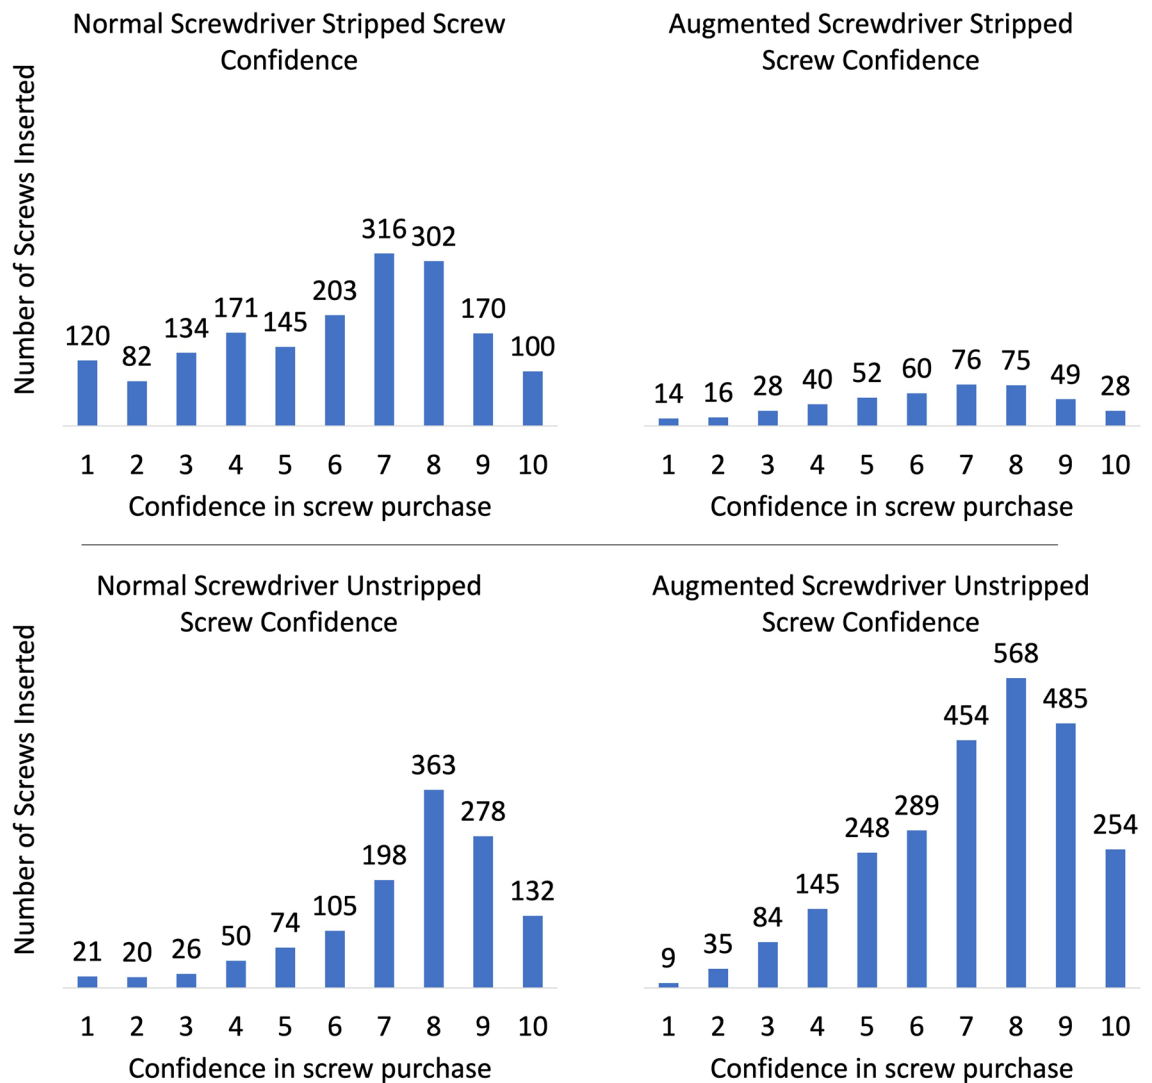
Normal Screwdriver Stripped Screw Confidence

Number of Screws Inserted

| Confidence in screw purchase | 1 | 2 | 3 | 4 | 5 | 6 | 7 | 8 | 9 | 10 |
|---|---|---|---|---|---|---|---|---|---|---|
| Number of Screws Inserted | 120 | 82 | 134 | 171 | 145 | 203 | 316 | 302 | 170 | 100 |

Confidence in screw purchase

Augmented Screwdriver Stripped Screw Confidence

| Confidence in screw purchase | 1 | 2 | 3 | 4 | 5 | 6 | 7 | 8 | 9 | 10 |
|---|---|---|---|---|---|---|---|---|---|---|
| Number of Screws Inserted | 14 | 16 | 28 | 40 | 52 | 60 | 76 | 75 | 49 | 28 |

Confidence in screw purchase

Normal Screwdriver Unstripped Screw Confidence

Number of Screws Inserted

| Confidence in screw purchase | 1 | 2 | 3 | 4 | 5 | 6 | 7 | 8 | 9 | 10 |
|---|---|---|---|---|---|---|---|---|---|---|
| Number of Screws Inserted | 21 | 20 | 26 | 50 | 74 | 105 | 198 | 363 | 278 | 132 |

Confidence in screw purchase

Augmented Screwdriver Unstripped Screw Confidence

| Confidence in screw purchase | 1 | 2 | 3 | 4 | 5 | 6 | 7 | 8 | 9 | 10 |
|---|---|---|---|---|---|---|---|---|---|---|
| Number of Screws Inserted | 9 | 35 | 84 | 145 | 248 | 289 | 454 | 568 | 485 | 254 |

Confidence in screw purchase